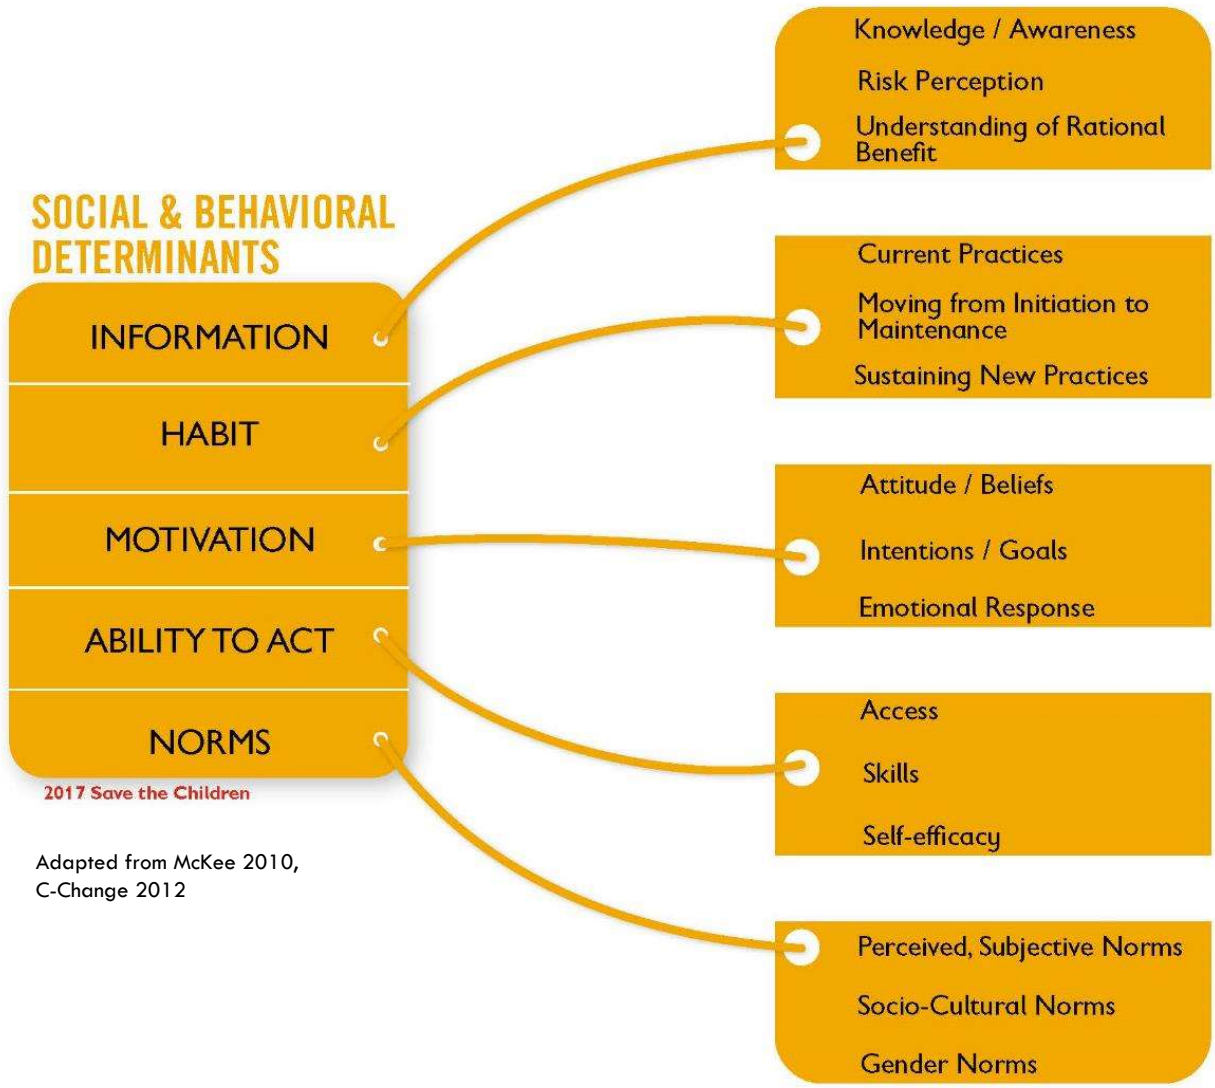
SOCIAL & BEHAVIORAL DETERMINANTS

INFORMATION

HABIT

MOTIVATION

ABILITY TO ACT

NORMS

2017 Save the Children

Adapted from McKee 2010, C-Change 2012

Knowledge / Awareness

Risk Perception

Understanding of Rational Benefit

Current Practices

Moving from Initiation to Maintenance

Sustaining New Practices

Attitude / Beliefs

Intentions / Goals

Emotional Response

Access

Skills

Self-efficacy

Perceived, Subjective Norms

Socio-Cultural Norms

Gender Norms